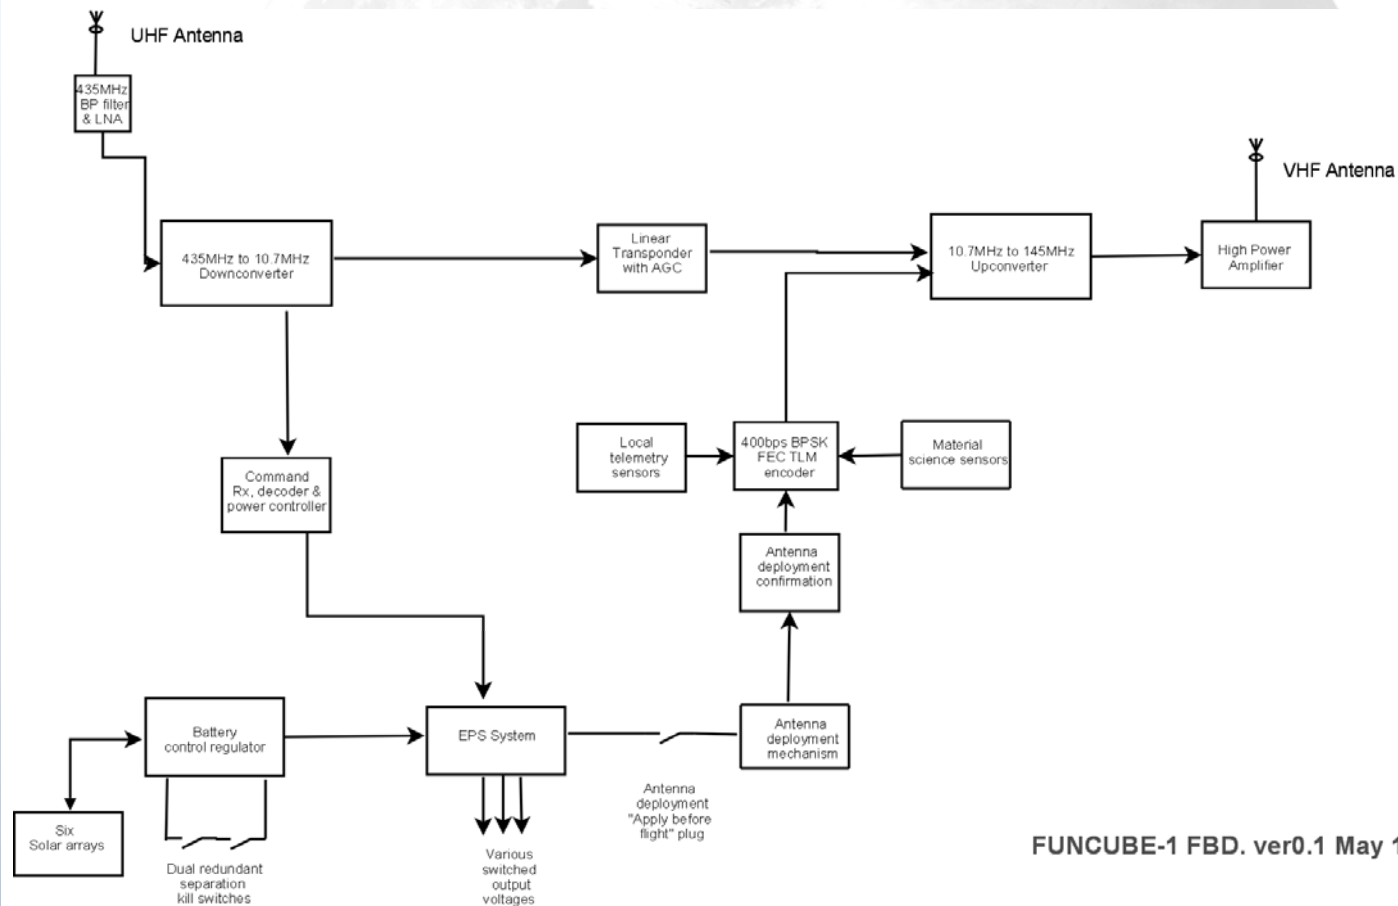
UHF Antenna

435MHz BP filter & LNA

VHF Antenna

435MHz to 10.7MHz Downconverter

Linear Transponder with AGC

10.7MHz to 145MHz Upconverter

High Power Amplifier

Local telemetry sensors

400bps BPSK FEC TLM encoder

Material science sensors

Command Rx, decoder & power controller

Antenna deployment confirmation

Battery control regulator

EPS System

Antenna deployment mechanism

Antenna deployment "Apply before flight" plug

Six Solar arrays

Dual redundant separation kill switches

Various switched output voltages

FUNCUBE-1 FBD. ver0.1 May 1